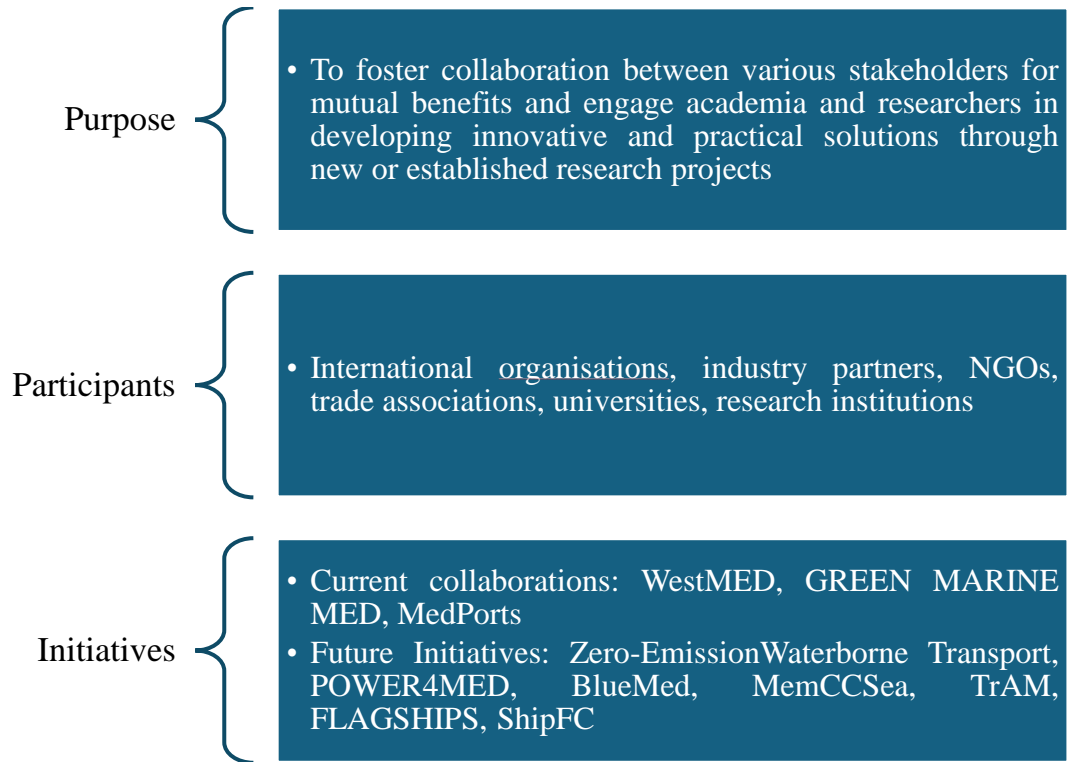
Purpose

• To foster collaboration between various stakeholders for mutual benefits and engage academia and researchers in developing innovative and practical solutions through new or established research projects

Participants

• International organisations, industry partners, NGOs, trade associations, universities, research institutions

Initiatives

• Current collaborations: WestMED, GREEN MARINE MED, MedPorts

• Future Initiatives: Zero-EmissionWaterborne Transport, POWER4MED, BlueMed, MemCCSea, TrAM, FLAGSHIPS, ShipFC